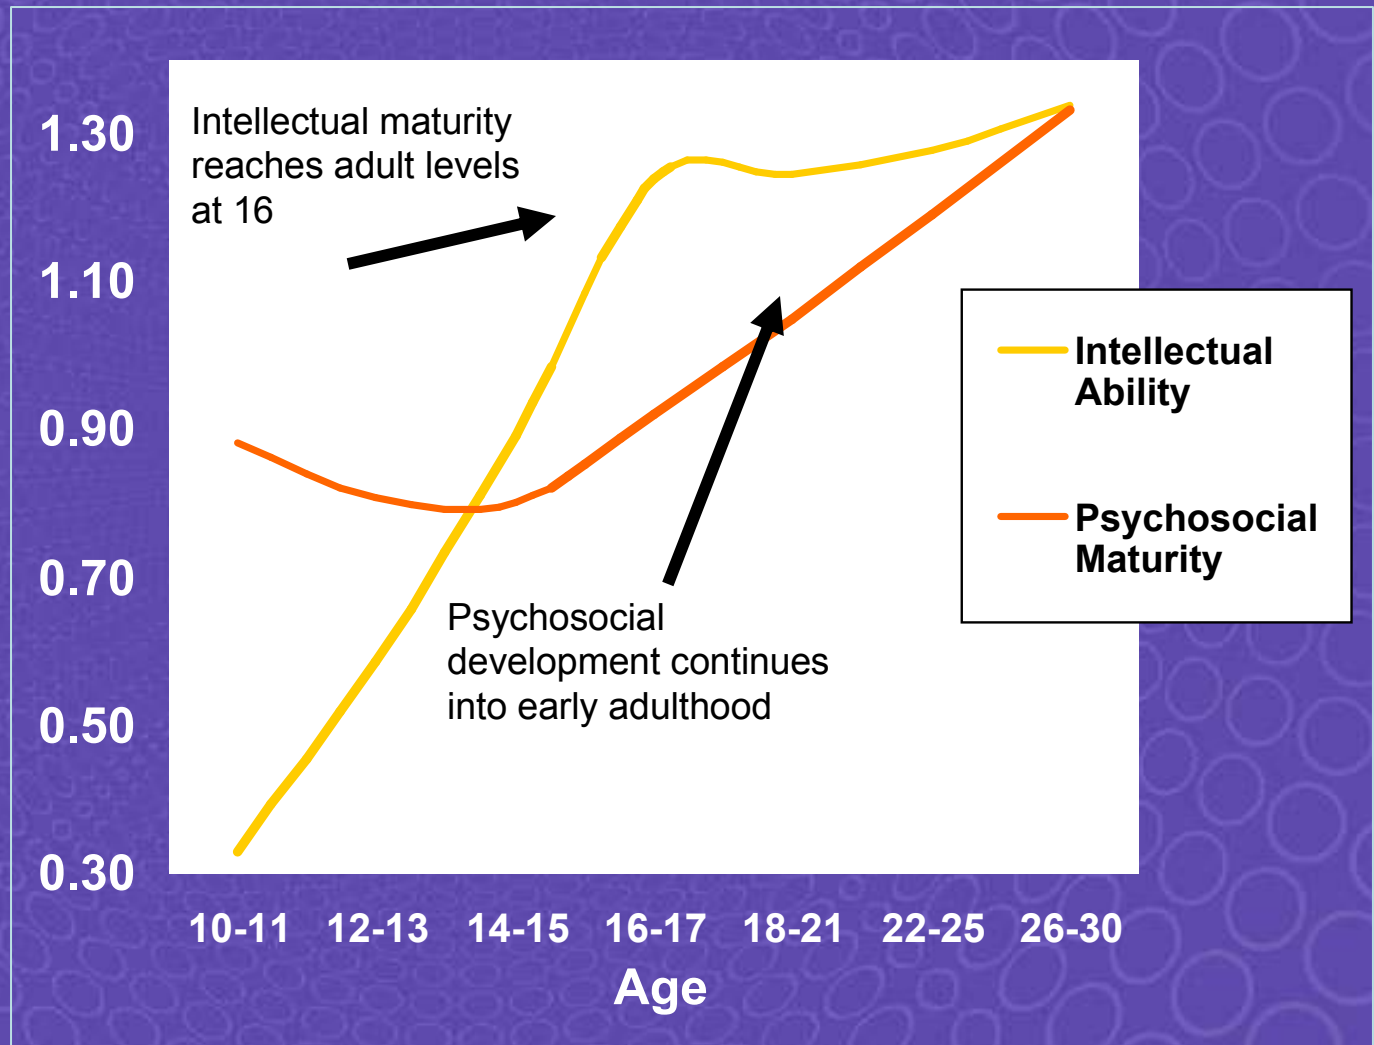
1.30
1.10
0.90
0.70
0.50
0.30

Intellectual maturity reaches adult levels at 16

Psychosocial development continues into early adulthood

Intellectual Ability

Psychosocial Maturity

10-11 12-13 14-15 16-17 18-21 22-25 26-30

Age